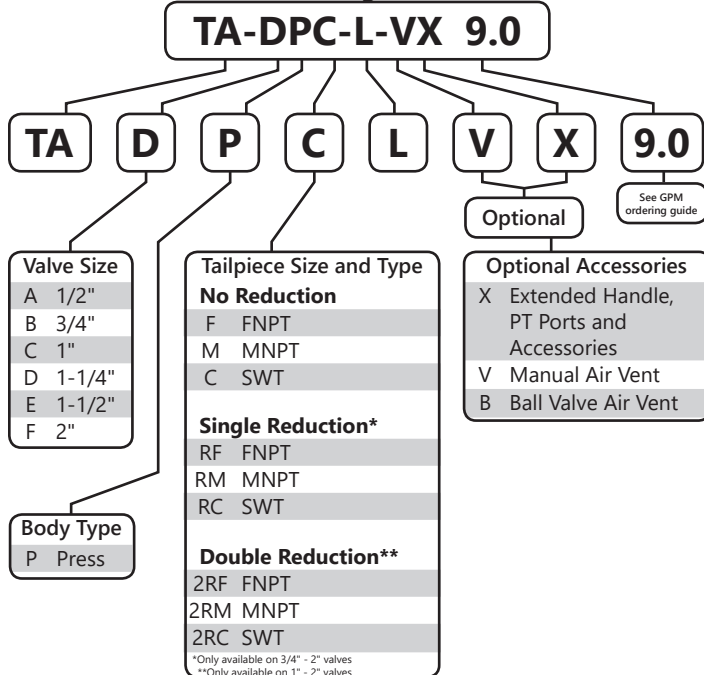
TA-DPC-L-VX 9.0

TA D P C L V X 9.0

See GPM ordering guide

Optional

Valve Size

| | |
|---|---|
| A | 1/2" |
| B | 3/4" |
| C | 1" |
| D | 1-1/4" |
| E | 1-1/2" |
| F | 2" |

Body Type

| | |
|---|---|
| P | Press |

Tailpiece Size and Type

**No Reduction**

| | |
|---|---|
| F | FNPT |
| M | MNPT |
| C | SWT |

**Single Reduction***

| | |
|---|---|
| RF | FNPT |
| RM | MNPT |
| RC | SWT |

**Double Reduction****

| | |
|---|---|
| 2RF | FNPT |
| 2RM | MNPT |
| 2RC | SWT |

*Only available on 3/4" - 2" valves
**Only available on 1" - 2" valves

Optional Accessories

| | |
|---|---|
| X | Extended Handle, PT Ports and Accessories |
| V | Manual Air Vent |
| B | Ball Valve Air Vent |